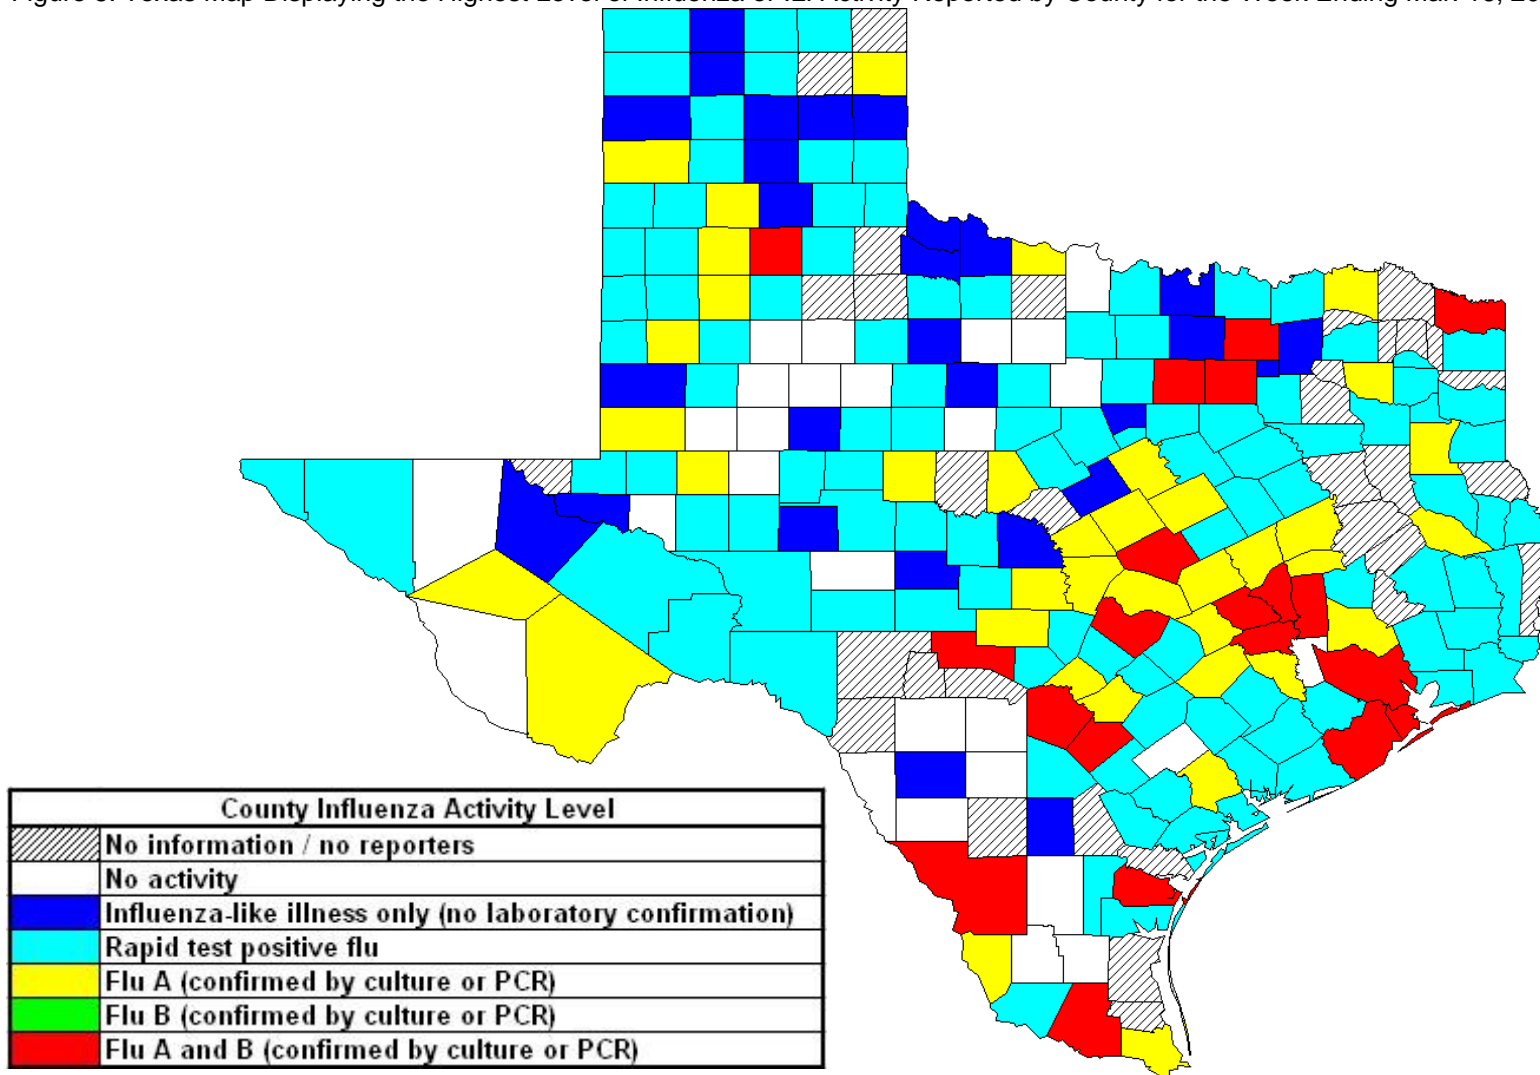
Figure 3. Texas Map Displaying the Highest Level of Influenza or ILI Activity Reported by County for the Week Ending Mar. 13, 2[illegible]

| County Influenza Activity Level |
|---|
| No information / no reporters |
| No activity |
| Influenza-like illness only (no laboratory confirmation) |
| Rapid test positive flu |
| Flu A (confirmed by culture or PCR) |
| Flu B (confirmed by culture or PCR) |
| Flu A and B (confirmed by culture or PCR) |